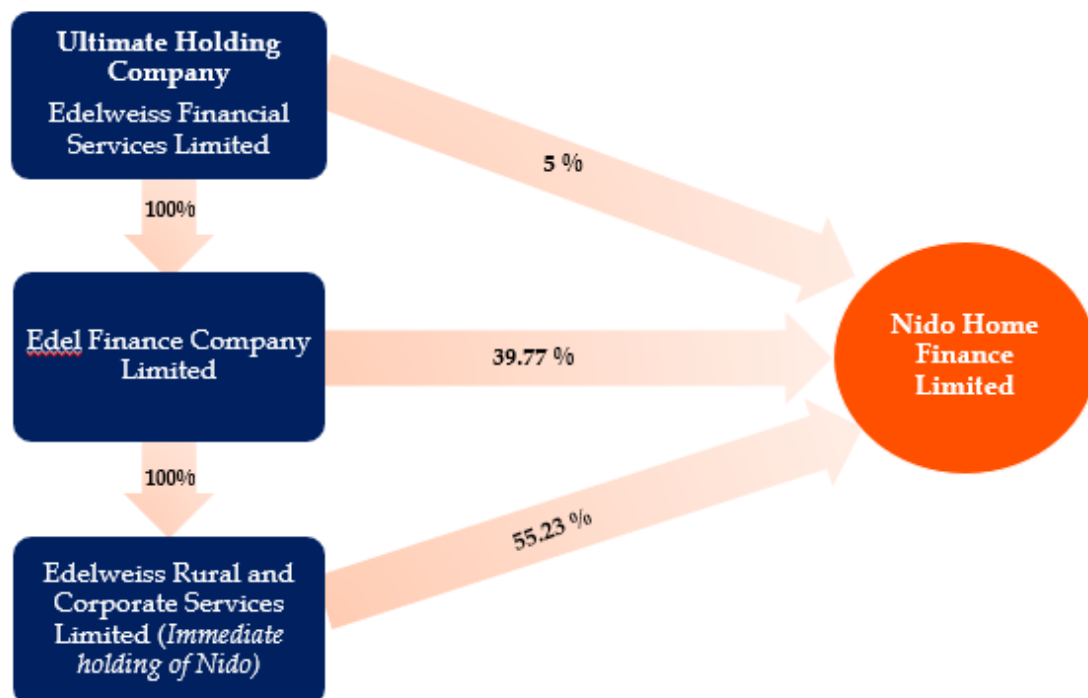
Ultimate Holding Company
Edelweiss Financial Services Limited

5 %

100%

Edel Finance Company Limited

39.77 %

Nido Home Finance Limited

100%

55.23 %

Edelweiss Rural and Corporate Services Limited (*Immediate holding of Nido*)